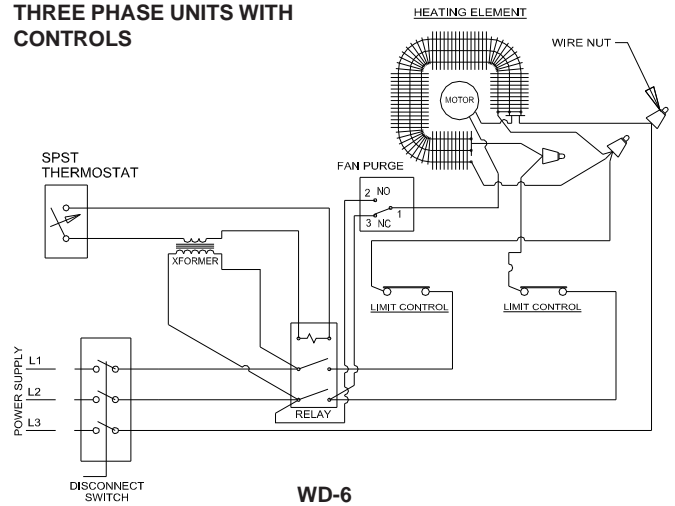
THREE PHASE UNITS WITH CONTROLS

HEATING ELEMENT

WIRE NUT

MOTOR

SPST THERMOSTAT

FAN PURGE

2 NO

1

3 NC

XFORMER

LIMIT CONTROL

LIMIT CONTROL

POWER SUPPLY

L1

L2

L3

RELAY

DISCONNECT SWITCH

WD-6